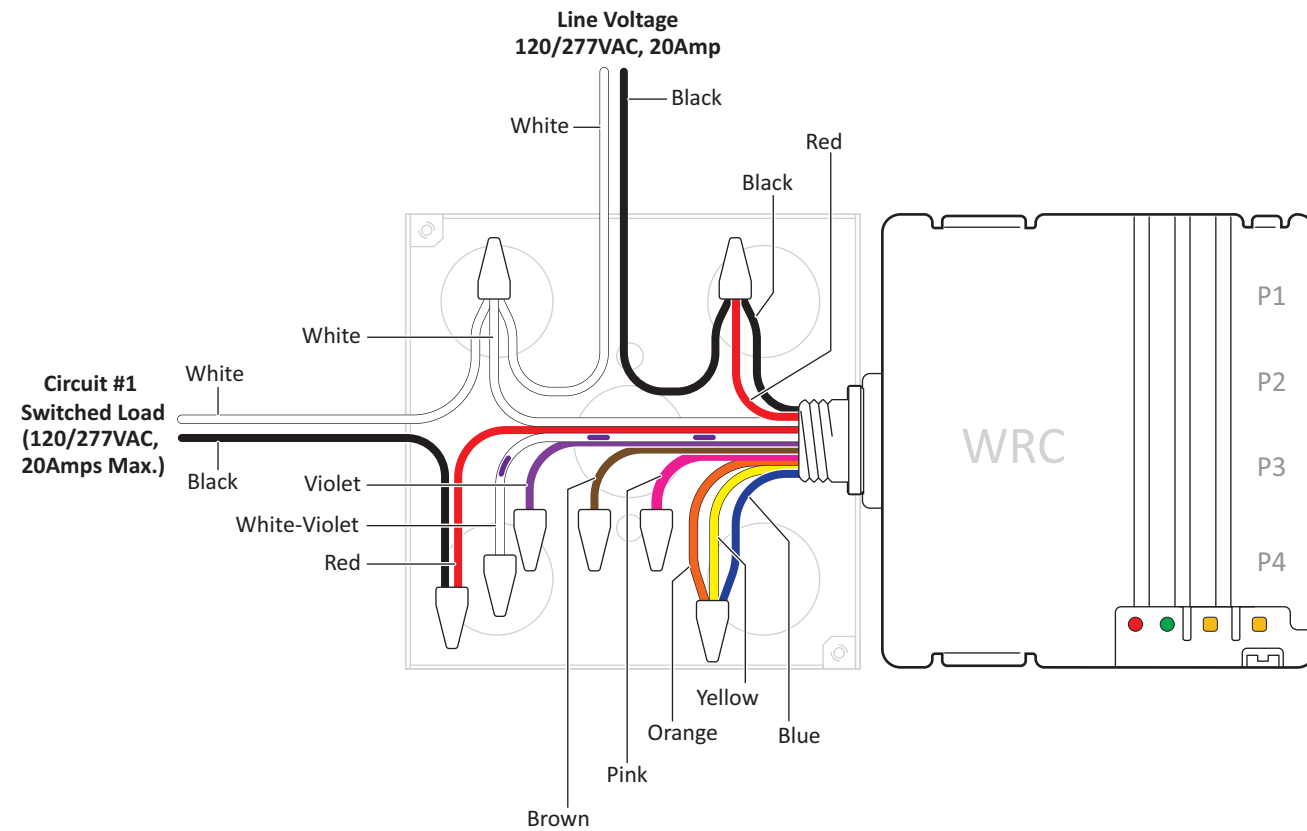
Line Voltage
120/277VAC, 20Amp

White

Black

Red

Black

White

Circuit #1
Switched Load
(120/277VAC,
20Amps Max.)

White

Black

Violet

White-Violet

Red

WRC

P1

P2

P3

P4

Yellow

Orange

Blue

Pink

Brown